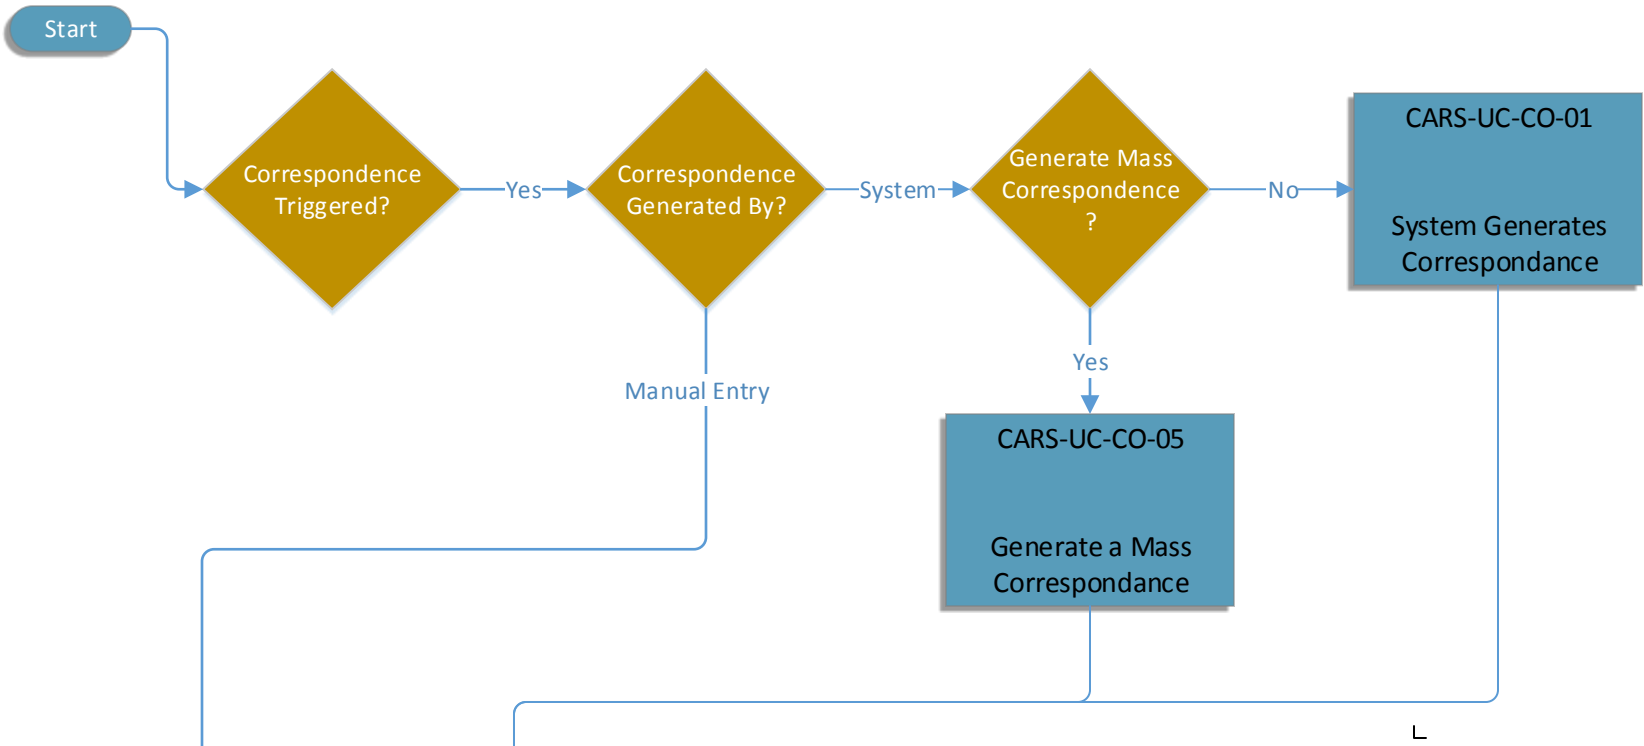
Start

Correspondence Triggered?

Yes

Correspondence Generated By?

System

Generate Mass Correspondence ?

No

CARS-UC-CO-01

System Generates Correspondance

Manual Entry

Yes

CARS-UC-CO-05

Generate a Mass Correspondance